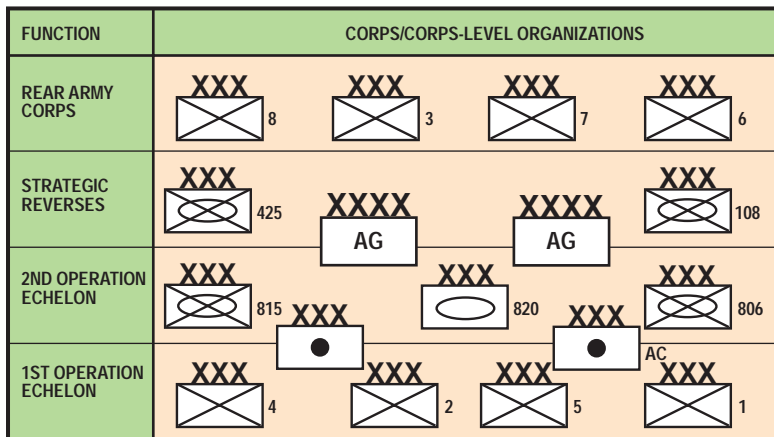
| FUNCTION | CORPS/CORPS-LEVEL ORGANIZATIONS |
|---|---|
| REAR ARMY CORPS | XXX 8 XXX 3 XXX 7 XXX 6 |
| STRATEGIC REVERSES | XXX 425 XXXX AG XXXX AG XXX 108 |
| 2ND OPERATION ECHELON | XXX 815 XXX XXX 820 XXX AC XXX 806 |
| 1ST OPERATION ECHELON | XXX 4 XXX 2 XXX 5 XXX 1 |